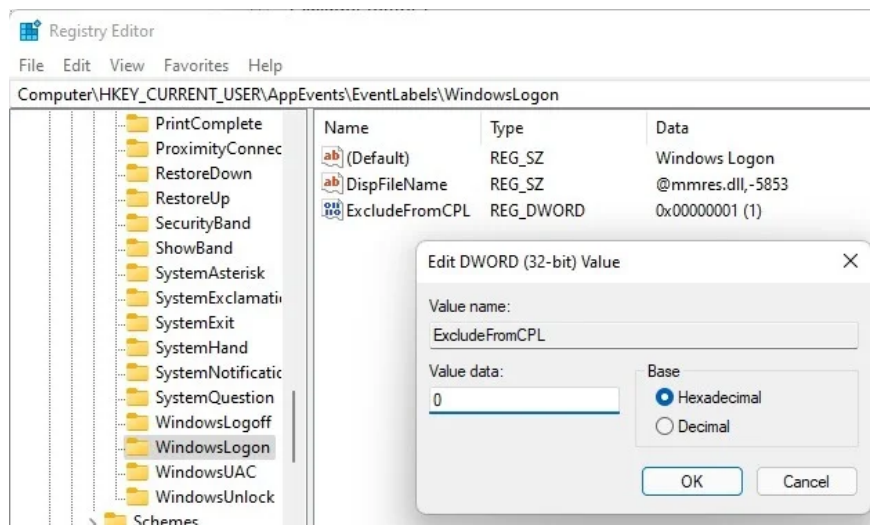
Registry Editor

File Edit View Favorites Help

Computer\HKEY_CURRENT_USER\AppEvents\EventLabels\WindowsLogon

PrintComplete
ProximityConnec
RestoreDown
RestoreUp
SecurityBand
ShowBand
SystemAsterisk
SystemExclamati
SystemExit
SystemHand
SystemNotificatio
SystemQuestion
WindowsLogoff
WindowsLogon
WindowsUAC
WindowsUnlock
Schemes

| Name | Type | Data |
|---|---|---|
| (Default) | REG_SZ | Windows Logon |
| DispFileName | REG_SZ | @mmres.dll,-5853 |
| ExcludeFromCPL | REG_DWORD | 0x00000001 (1) |

Edit DWORD (32-bit) Value

Value name:

ExcludeFromCPL

Value data:

0

Base

Hexadecimal

Decimal

OK

Cancel